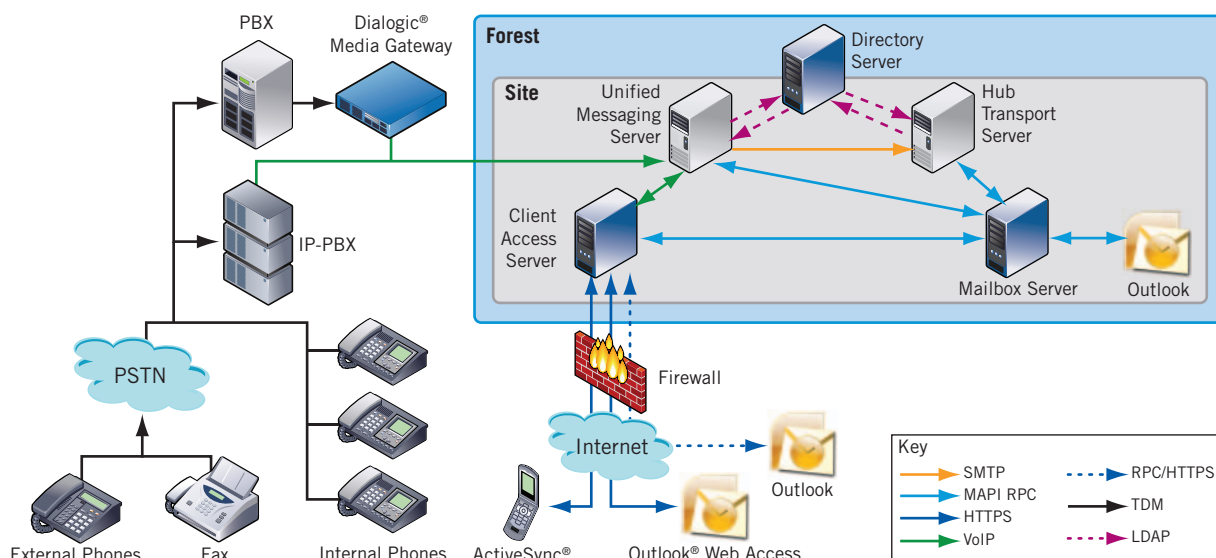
PBX

Dialogic®
Media Gateway

Forest

Site

Directory Server

Unified Messaging Server

Hub Transport Server

Client Access Server

IP-PBX

Mailbox Server

Outlook

PSTN

Firewall

Internet

Outlook

External Phones

Fax

Internal Phones

ActiveSync®

Outlook® Web Access

Key

SMTP

MAPI RPC

HTTPS

VoIP

RPC/HTTPS

TDM

LDAP